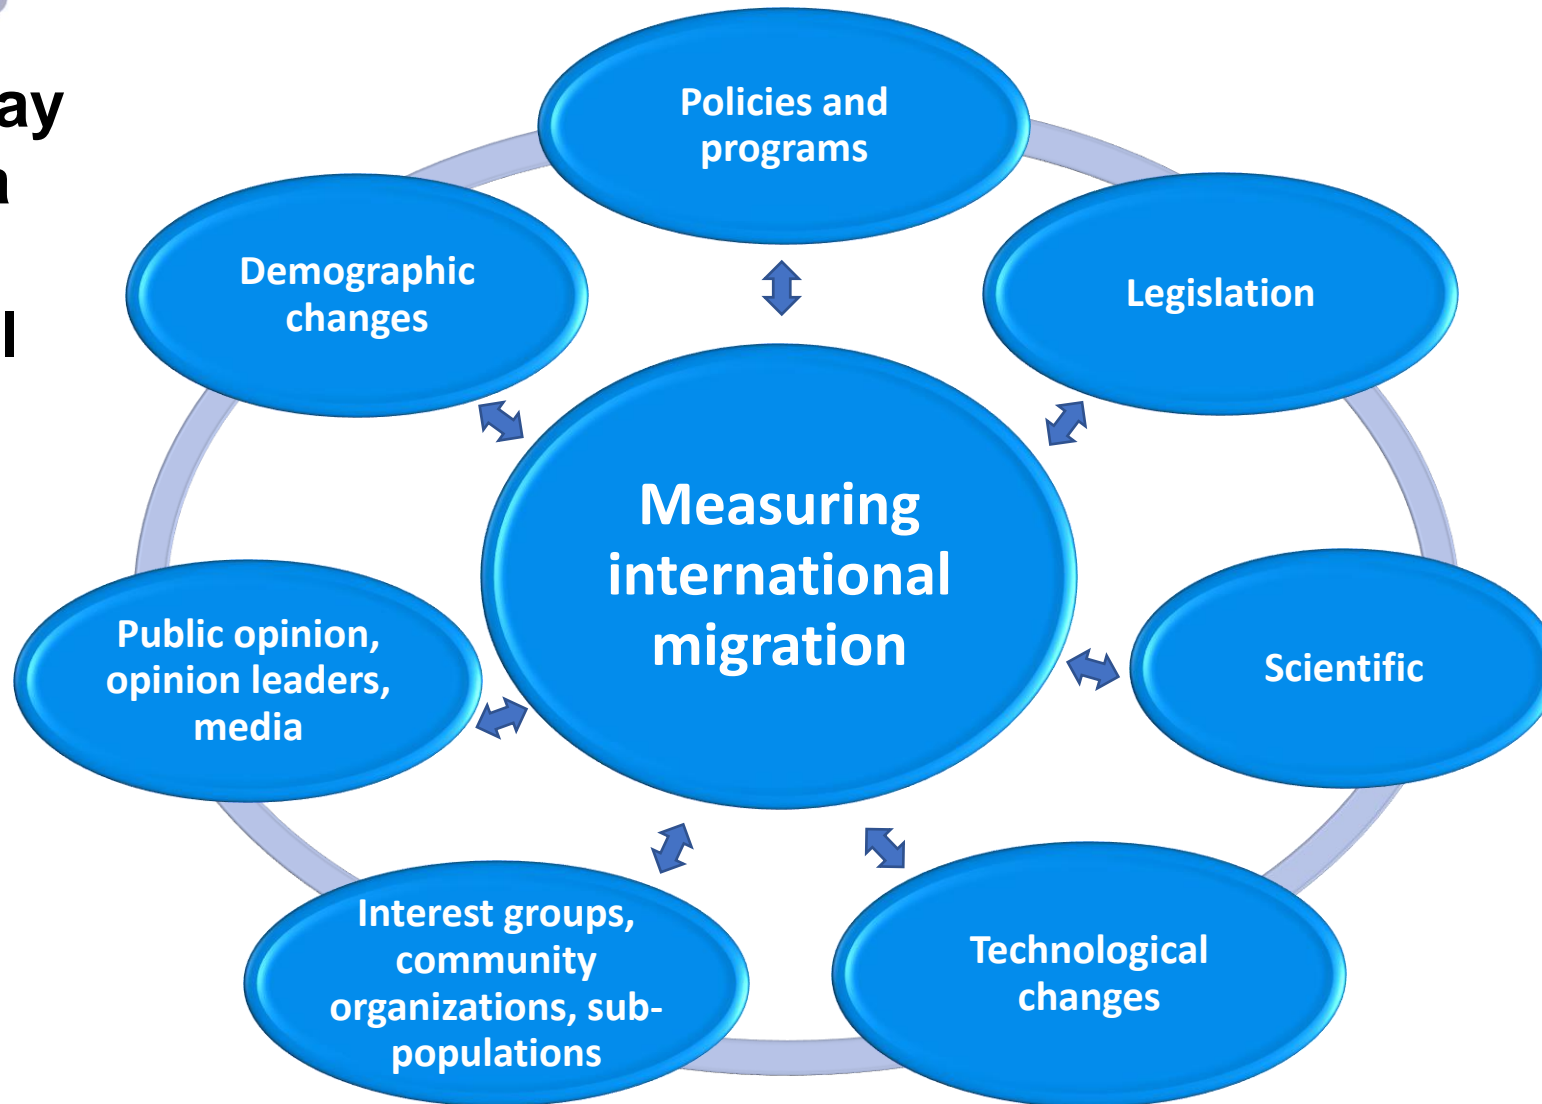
ay
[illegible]
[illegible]

Policies and programs

Demographic changes

Legislation

Measuring international migration

Public opinion, opinion leaders, media

Scientific

Interest groups, community organizations, sub-populations

Technological changes